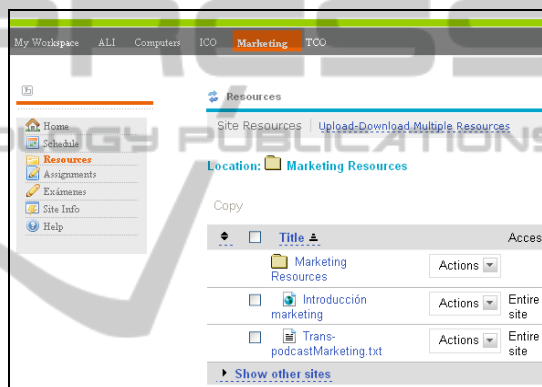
My Workspace ALI Computers ICO Marketing TCO

Home
Schedule
Resources
Assignments
Exámenes
Site Info
Help

Resources

Site Resources | Upload-Download Multiple Resources

Location: Marketing Resources

Copy

| | | Title | | Acces |
|---|---|---|---|---|
| | | Marketing Resources | Actions | |
| | | Introducción marketing | Actions | Entire site |
| | | Trans-podcastMarketing.txt | Actions | Entire site |

Show other sites